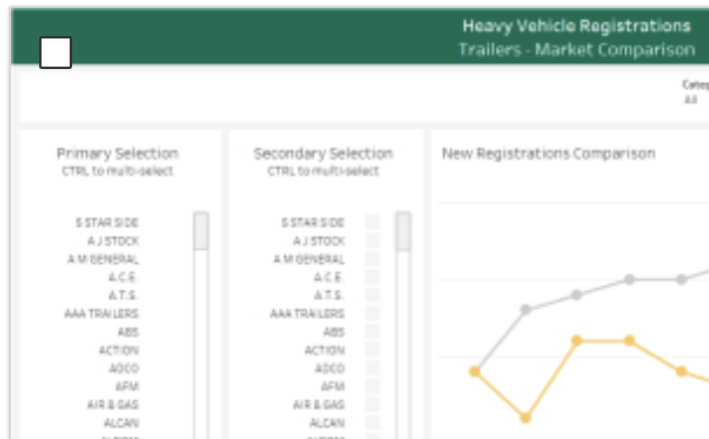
Heavy Vehicle Registrations
Trailers - Market Comparison

Categ
All

Primary Selection
CTRL to multi-select

5 STAR SIDE
A J STOCK
A M GENERAL
A.C.E.
A.T.S.
AAA TRAILERS
ABS
ACTION
ADCO
AFM
AIR & GAS
ALCAN
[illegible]

Secondary Selection
CTRL to multi-select

5 STAR SIDE
A J STOCK
A M GENERAL
A.C.E.
A.T.S.
AAA TRAILERS
ABS
ACTION
ADCO
AFM
AIR & GAS
ALCAN
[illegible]

New Registrations Comparison